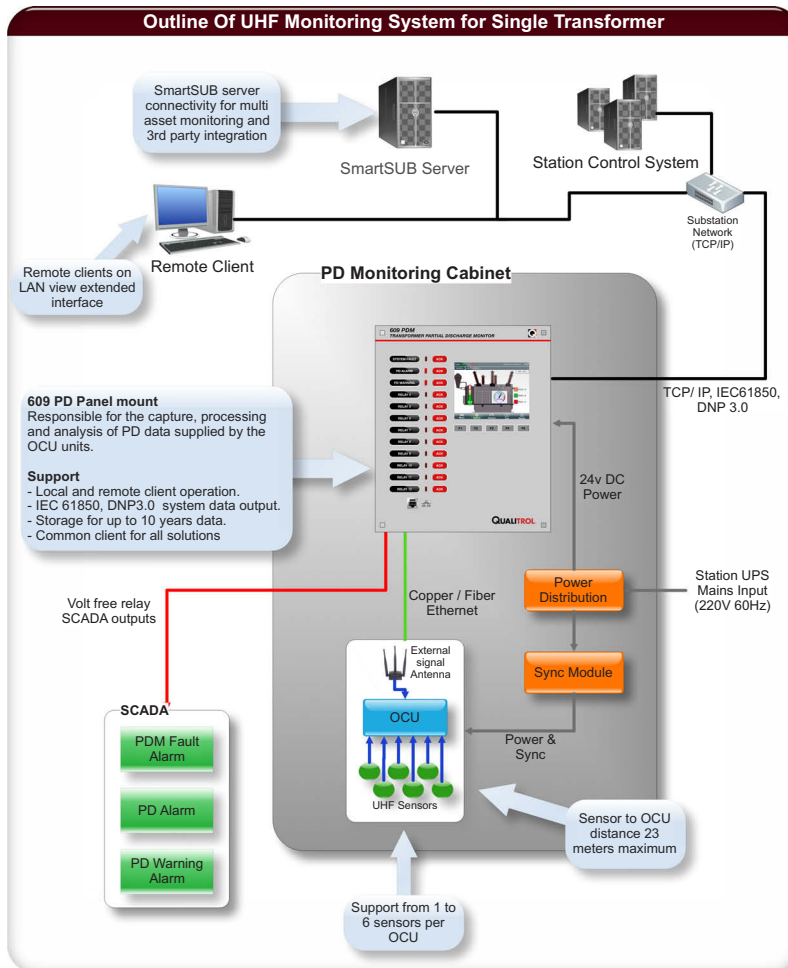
Outline Of UHF Monitoring System for Single Transformer

SmartSUB server connectivity for multi asset monitoring and 3rd party integration

SmartSUB Server

Station Control System

Substation Network (TCP/IP)

Remote Client

Remote clients on LAN view extended interface

PD Monitoring Cabinet

609 PDM
TRANSFORMER PARTIAL DISCHARGE MONITOR

SYSTEM FAULT
PD ALARM
PD WARNING
RELAY 4
RELAY 5
RELAY 6
RELAY 7
RELAY 8
RELAY 9
RELAY 10
RELAY 11
RELAY 12

ACK
ACK
ACK
ACK
ACK
ACK
ACK
ACK
ACK
ACK
ACK
ACK

F1 F2 F3 F4 F5

QUALITROL

TCP/ IP, IEC61850, DNP 3.0

609 PD Panel mount
Responsible for the capture, processing and analysis of PD data supplied by the OCU units.

Support
- Local and remote client operation.
- IEC 61850, DNP3.0 system data output.
- Storage for up to 10 years data.
- Common client for all solutions

24v DC Power

Volt free relay SCADA outputs

Copper / Fiber Ethernet

Power Distribution

Station UPS Mains Input (220V 60Hz)

External signal Antenna

OCU

Sync Module

Power & Sync

UHF Sensors

SCADA

PDM Fault Alarm

PD Alarm

PD Warning Alarm

Sensor to OCU distance 23 meters maximum

Support from 1 to 6 sensors per OCU